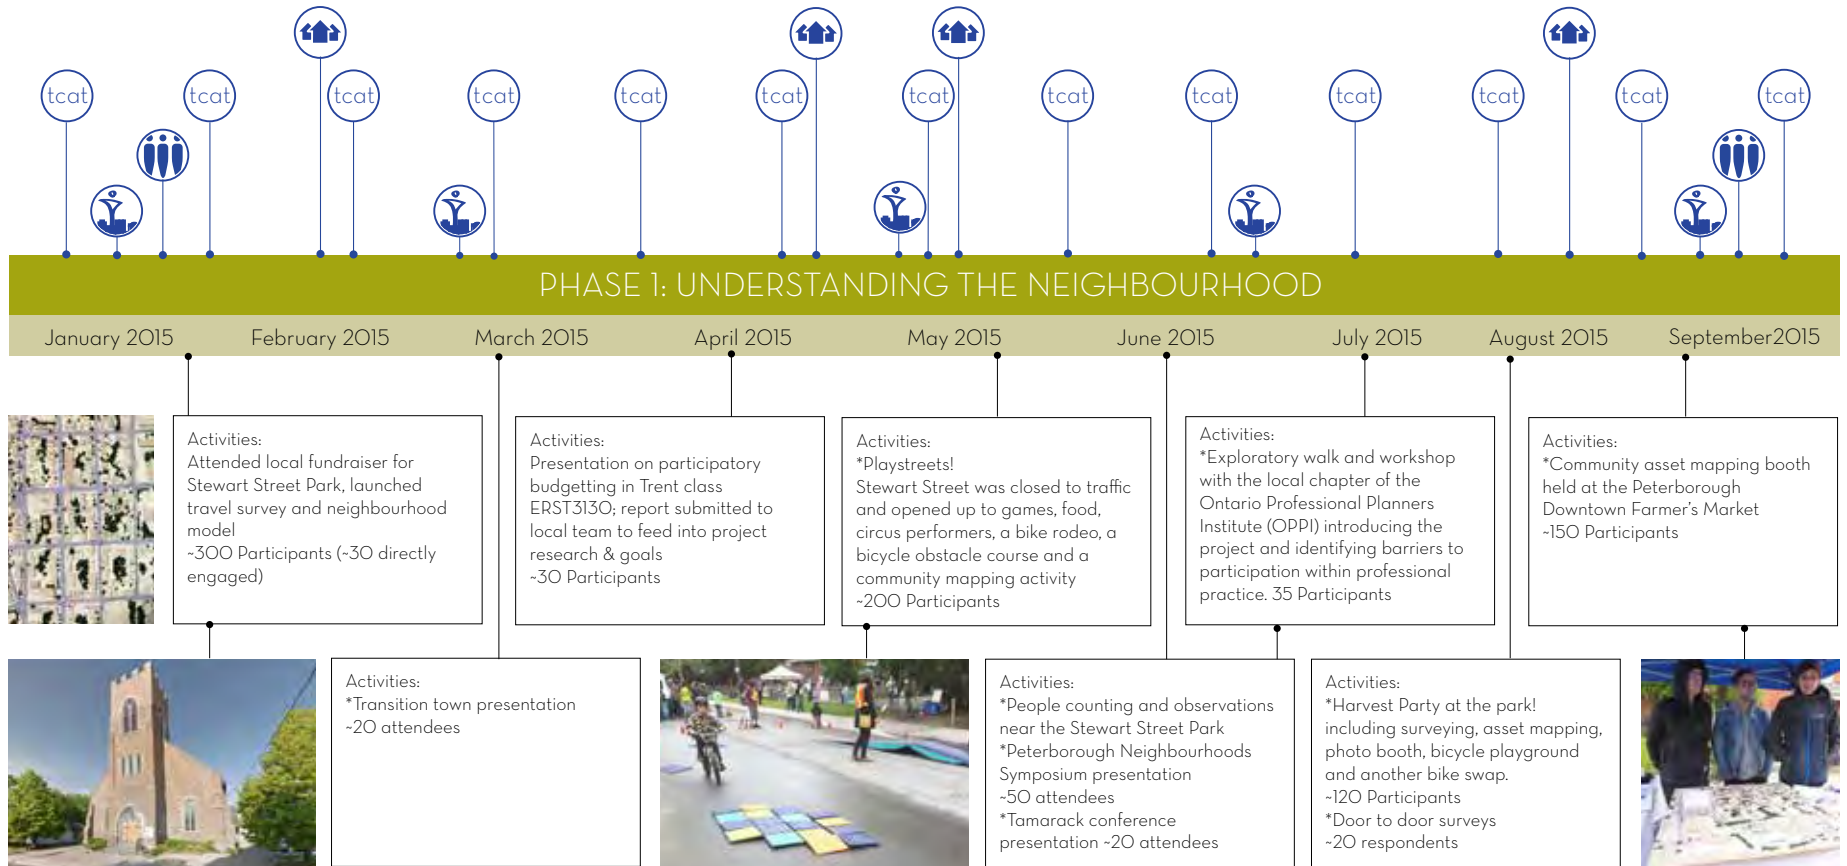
tcat tcat tcat tcat tcat tcat tcat tcat tcat tcat tcat tcat tcat tcat

PHASE 1: UNDERSTANDING THE NEIGHBOURHOOD

January 2015 February 2015 March 2015 April 2015 May 2015 June 2015 July 2015 August 2015 September2015

Activities:
Attended local fundraiser for Stewart Street Park, launched travel survey and neighbourhood model
~300 Participants (~30 directly engaged)

Activities:
Presentation on participatory budgetting in Trent class ERST3130; report submitted to local team to feed into project research & goals
~30 Participants

Activities:
*Playstreets!
Stewart Street was closed to traffic and opened up to games, food, circus performers, a bike rodeo, a bicycle obstacle course and a community mapping activity
~200 Participants

Activities:
*Exploratory walk and workshop with the local chapter of the Ontario Professional Planners Institute (OPPI) introducing the project and identifying barriers to participation within professional practice. 35 Participants

Activities:
*Community asset mapping booth held at the Peterborough Downtown Farmer's Market
~150 Participants

Activities:
*Transition town presentation
~20 attendees

Activities:
*People counting and observations near the Stewart Street Park
*Peterborough Neighbourhoods Symposium presentation
~50 attendees
*Tamarack conference presentation ~20 attendees

Activities:
*Harvest Party at the park! including surveying, asset mapping, photo booth, bicycle playground and another bike swap.
~120 Participants
*Door to door surveys
~20 respondents